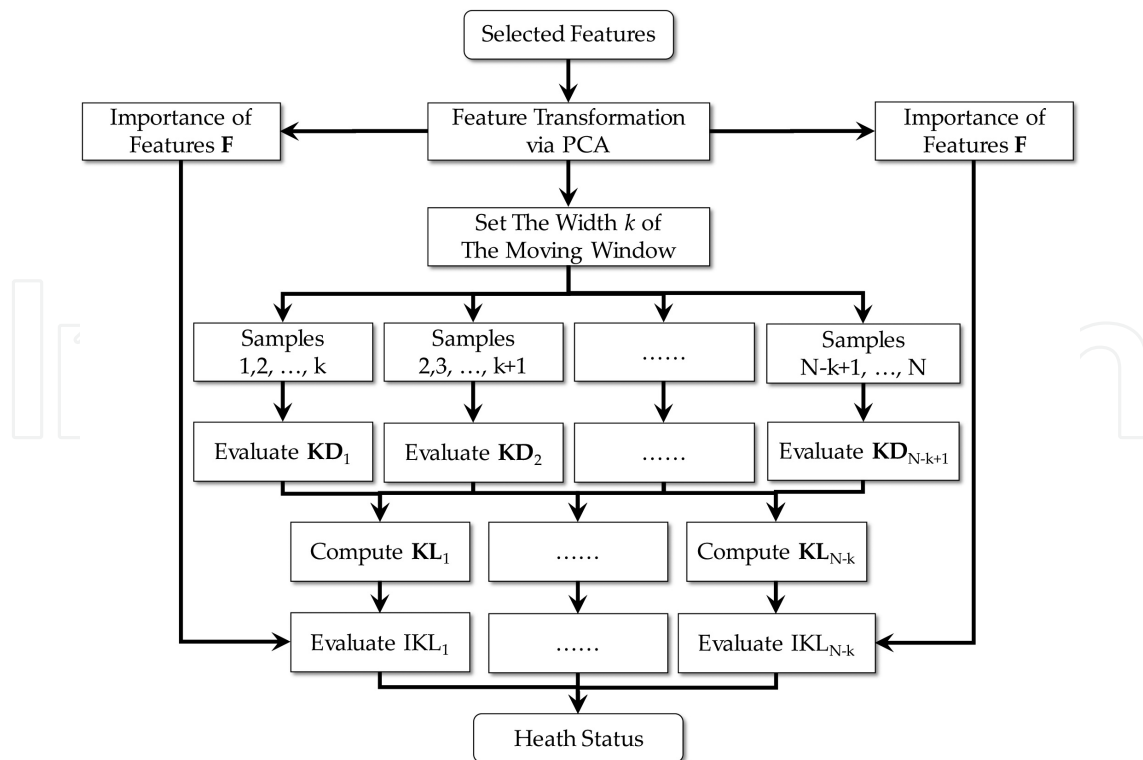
Selected Features

Importance of Features **F**

Feature Transformation via PCA

Importance of Features **F**

Set The Width *k* of The Moving Window

Samples 1,2, …, k

Samples 2,3, …, k+1

……

Samples N-k+1, …, N

Evaluate $\mathbf{KD}_1$

Evaluate $\mathbf{KD}_2$

……

Evaluate $\mathbf{KD}_{N-k+1}$

Compute $\mathbf{KL}_1$

……

Compute $\mathbf{KL}_{N-k}$

Evaluate $IKL_1$

……

Evaluate $IKL_{N-k}$

Heath Status